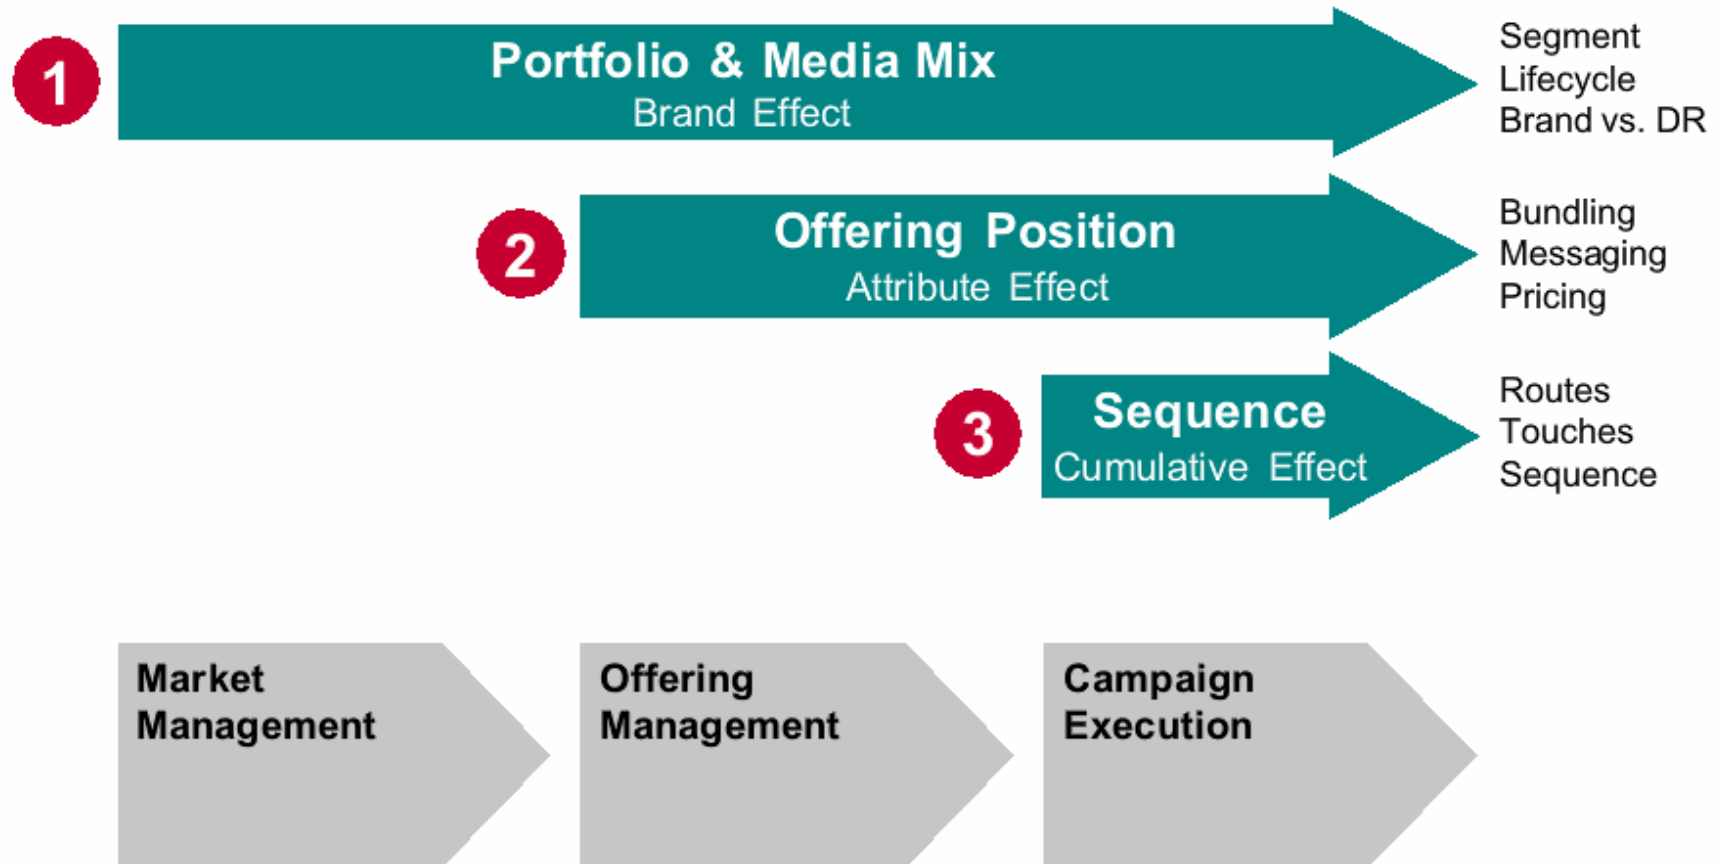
1

Portfolio & Media Mix
Brand Effect

Segment
Lifecycle
Brand vs. DR

2

Offering Position
Attribute Effect

Bundling
Messaging
Pricing

3

Sequence
Cumulative Effect

Routes
Touches
Sequence

Market Management

Offering Management

Campaign Execution